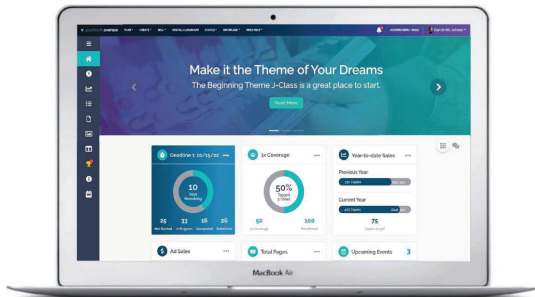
Make it the Theme of Your Dreams
The Beginning Theme J-Class is a great place to start.

Read More

Deadline 1: 10/15/22

10
Days
Remaining

25
Not Started

33
In Progress

16
Completed

26
Submitted

3x Coverage

50%
Tagged
3 Times

50
3x Coverage

100
Enrollments

Year-to-date Sales

Previous Year

Current Year

75

Ad Sales

Total Pages

Upcoming Events

3

MacBook Air